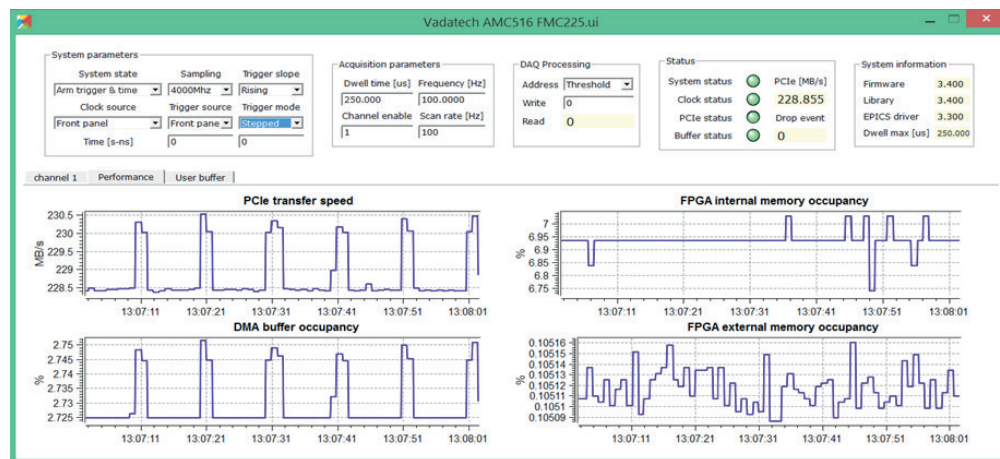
Vadatech AMC516 FMC225.ui

System parameters
System state
Arm trigger & time
Sampling
4000Mhz
Trigger slope
Rising
Clock source
Front panel
Trigger source
Front pane
Trigger mode
Stepped
Time [s-ns]
0
0

Acquisition parameters
Dwell time [us]
250.000
Frequency [Hz]
100.0000
Channel enable
1
Scan rate [Hz]
100

DAQ Processing
Address
Threshold
Write
0
Read
0

Status
System status
Clock status
PCIe status
Buffer status
PCIe [MB/s]
228.855
Drop event
0

System information
Firmware 3.400
Library 3.400
EPICS driver 3.300
Dwell max [us] 250.000

channel 1
Performance
User buffer

PCIe transfer speed
MB/s
230.5
230
229.5
229
228.5
13:07:11 13:07:21 13:07:31 13:07:41 13:07:51 13:08:01

FPGA internal memory occupancy
%
7
6.95
6.9
6.85
6.8
6.75
13:07:11 13:07:21 13:07:31 13:07:41 13:07:51 13:08:01

DMA buffer occupancy
%
2.75
2.745
2.74
2.735
2.73
2.725
13:07:11 13:07:21 13:07:31 13:07:41 13:07:51 13:08:01

FPGA external memory occupancy
%
0.10516
0.10515
0.10514
0.10513
0.10512
0.10511
0.1051
0.10509
13:07:11 13:07:21 13:07:31 13:07:41 13:07:51 13:08:01